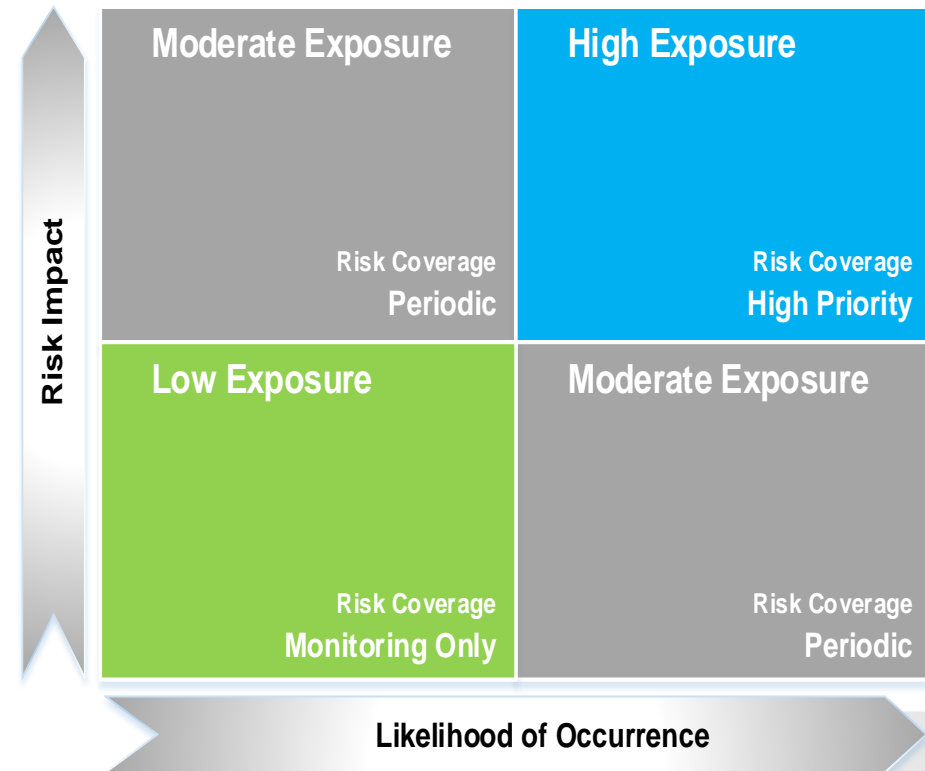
Risk Impact

Moderate Exposure

Risk Coverage
Periodic

High Exposure

Risk Coverage
High Priority

Low Exposure

Risk Coverage
Monitoring Only

Moderate Exposure

Risk Coverage
Periodic

Likelihood of Occurrence